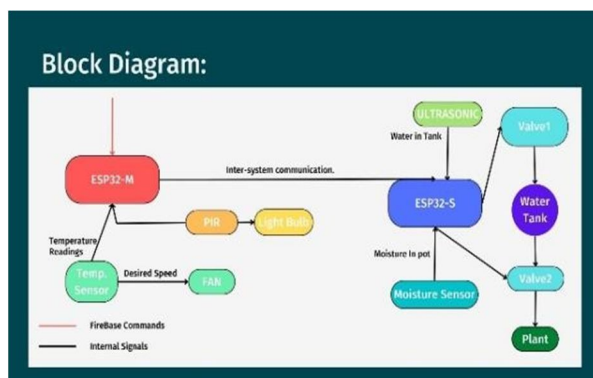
Block Diagram:

ULTRASONIC

Water in Tank

Valve1

ESP32-M

Inter-system communication.

ESP32-S

Water Tank

PIR

Light Bulbs

Temperature Readings

Moisture in pot

Temp. Sensor

Desired Speed

FAN

Moisture Sensor

Valve2

FireBase Commands

Internal Signals

Plant